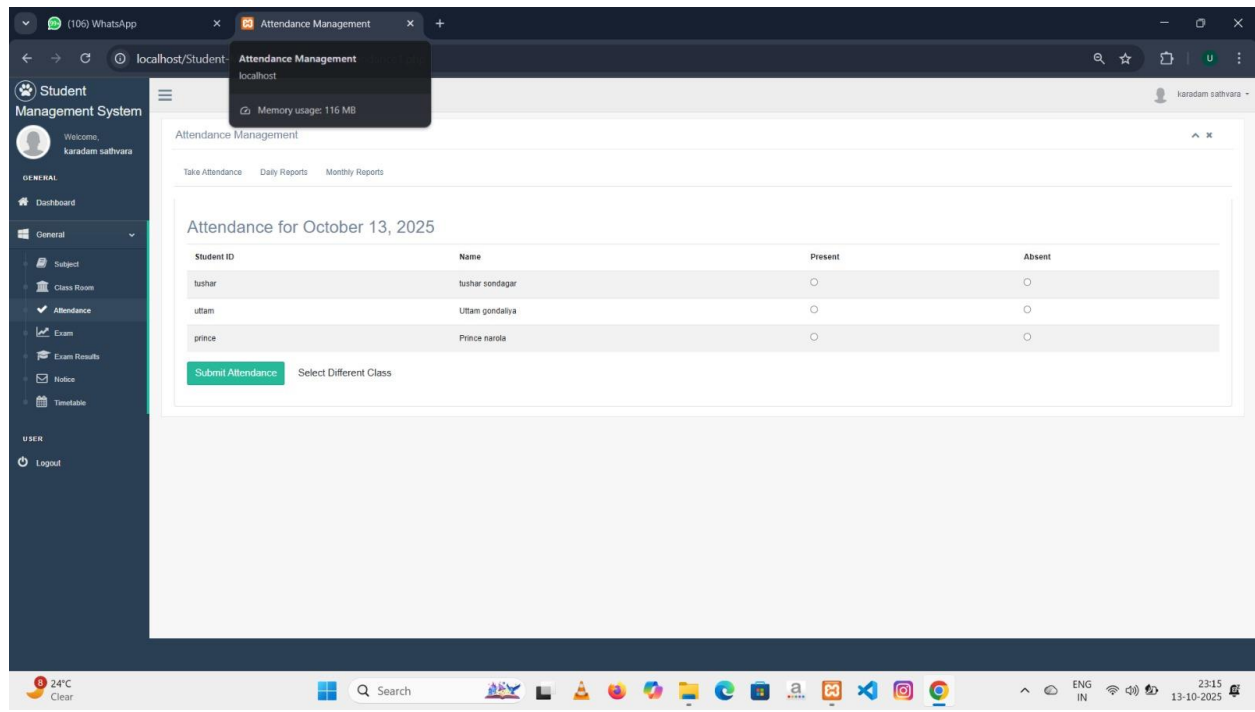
(106) WhatsApp
Attendance Management
localhost/Student-
Attendance Management
localhost
Memory usage: 116 MB

Student Management System
Welcome,
karadam sathvara
GENERAL
Dashboard
General
Subject
Class Room
Attendance
Exam
Exam Results
Notice
Timetable
USER
Logout

karadam sathvara

Attendance Management

Take Attendance Daily Reports Monthly Reports

Attendance for October 13, 2025

| Student ID | Name | Present | Absent |
|---|---|---|---|
| tushar | tushar sondagar | | |
| uttam | Uttam gondaliya | | |
| prince | Prince narola | | |

Submit Attendance Select Different Class

24°C
Clear
Search
ENG
IN
23:15
13-10-2025